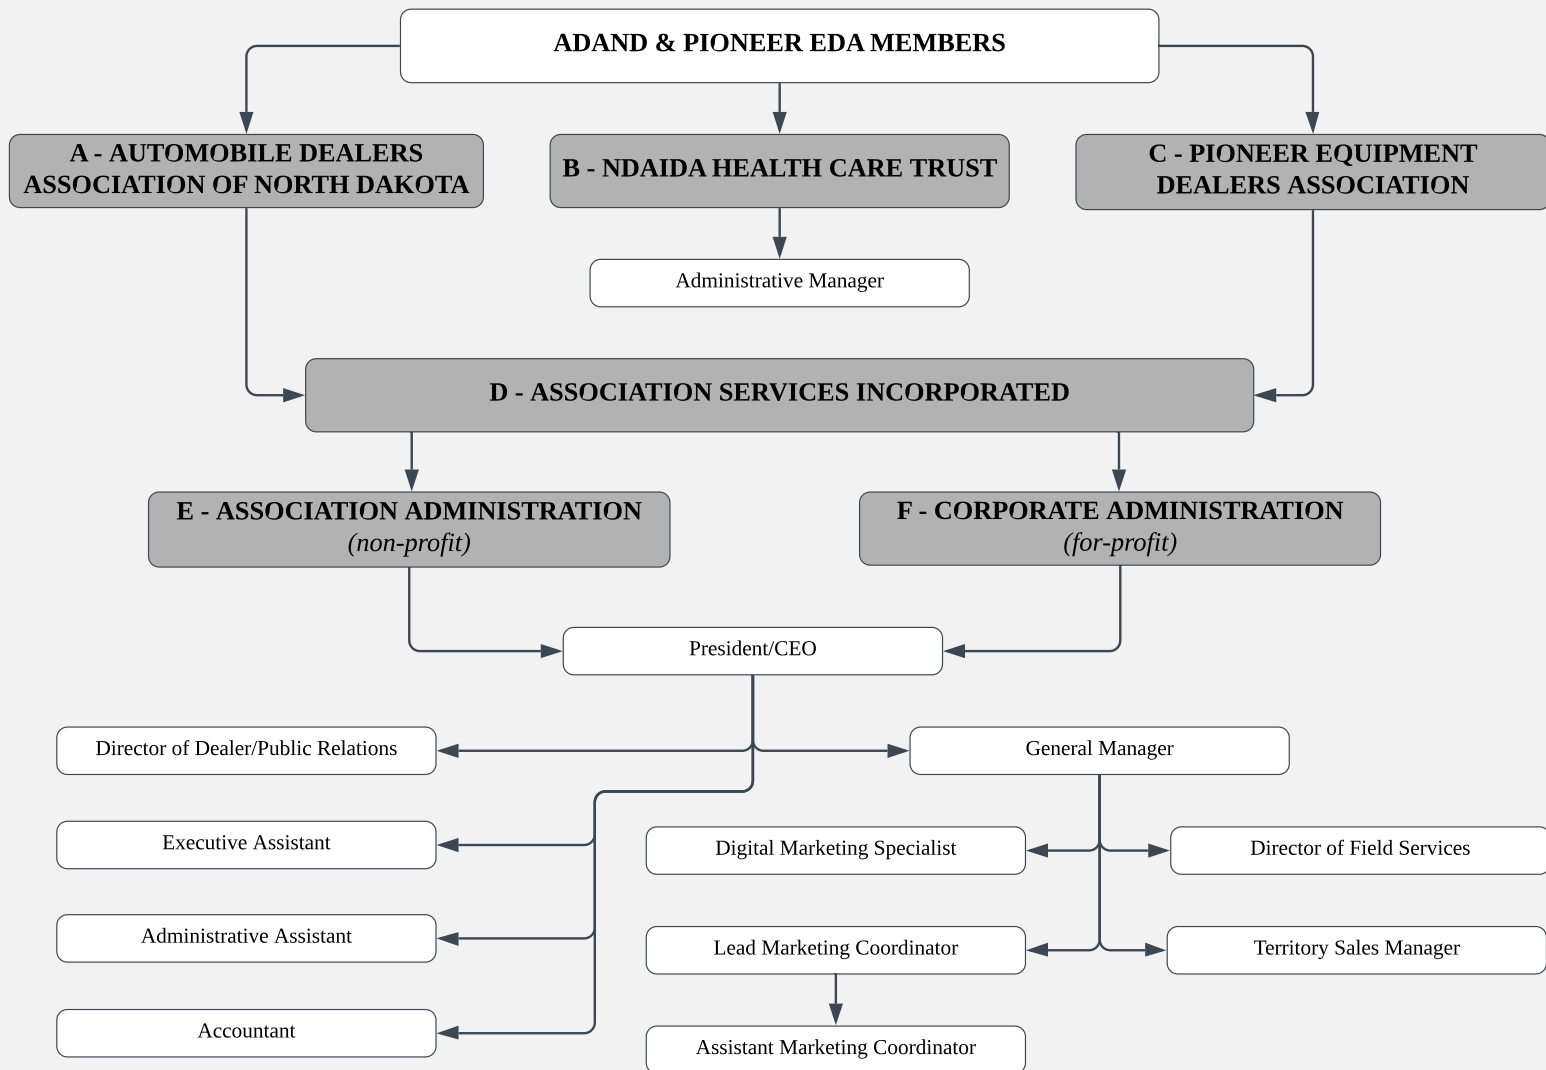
ADAND & PIONEER EDA MEMBERS

A - AUTOMOBILE DEALERS ASSOCIATION OF NORTH DAKOTA

B - NDAIDA HEALTH CARE TRUST

C - PIONEER EQUIPMENT DEALERS ASSOCIATION

Administrative Manager

D - ASSOCIATION SERVICES INCORPORATED

E - ASSOCIATION ADMINISTRATION
*(non-profit)*

F - CORPORATE ADMINISTRATION
*(for-profit)*

President/CEO

Director of Dealer/Public Relations

General Manager

Executive Assistant

Digital Marketing Specialist

Director of Field Services

Administrative Assistant

Lead Marketing Coordinator

Territory Sales Manager

Accountant

Assistant Marketing Coordinator